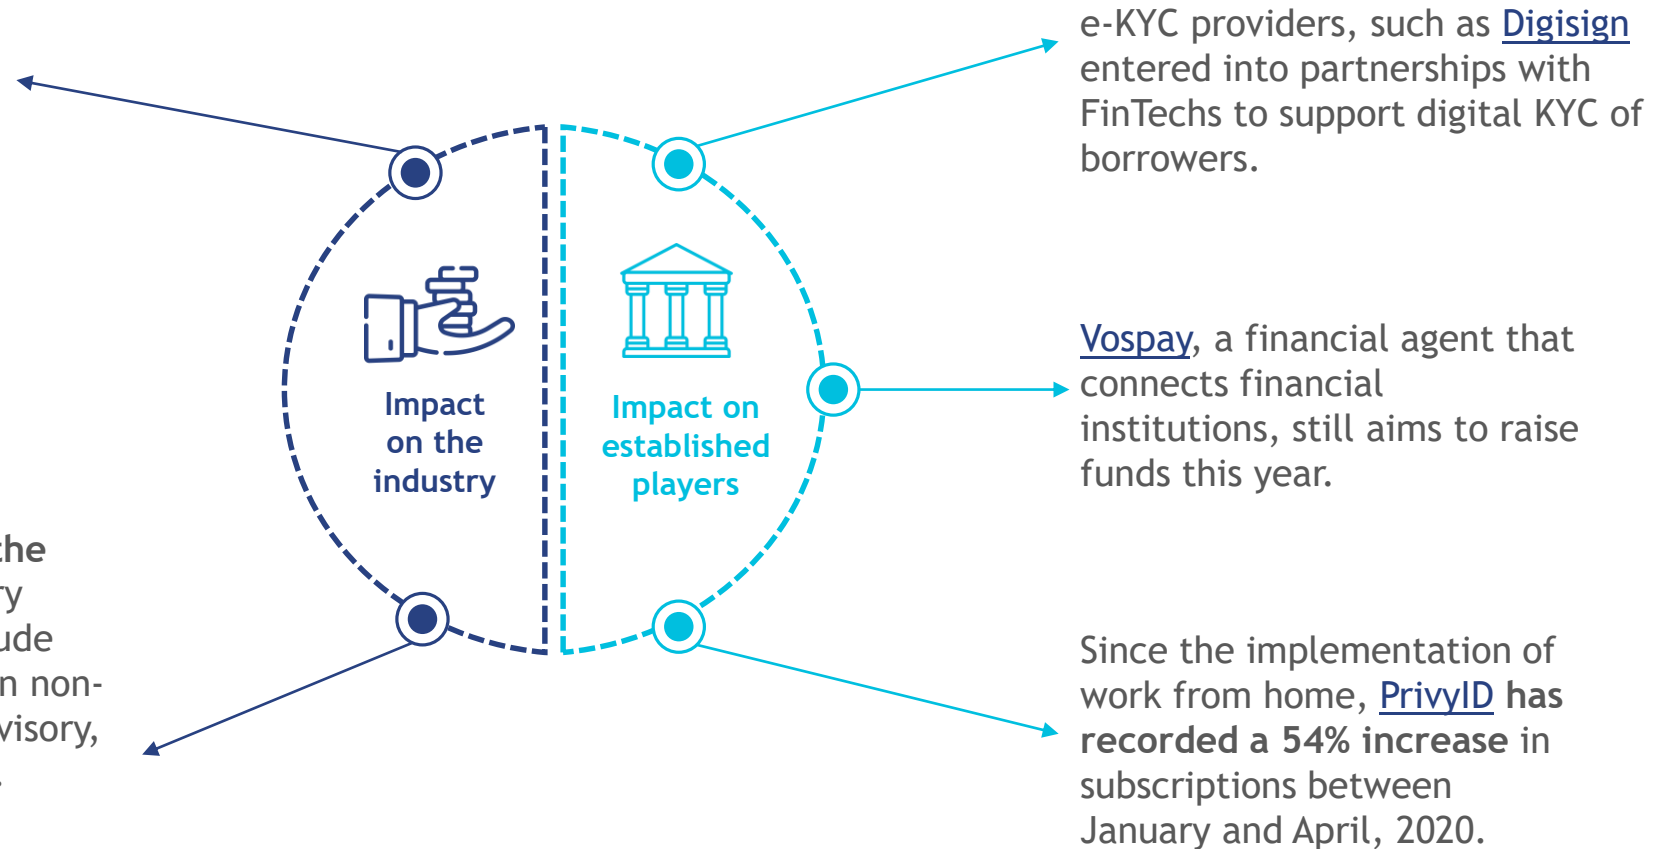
e-KYC providers, such as Digisign entered into partnerships with FinTechs to support digital KYC of borrowers.

Impact on the industry

Impact on established players

Vospay, a financial agent that connects financial institutions, still aims to raise funds this year.

the
y
ude
n non-
visory,

Since the implementation of work from home, PrivyID has recorded a 54% increase in subscriptions between January and April, 2020.